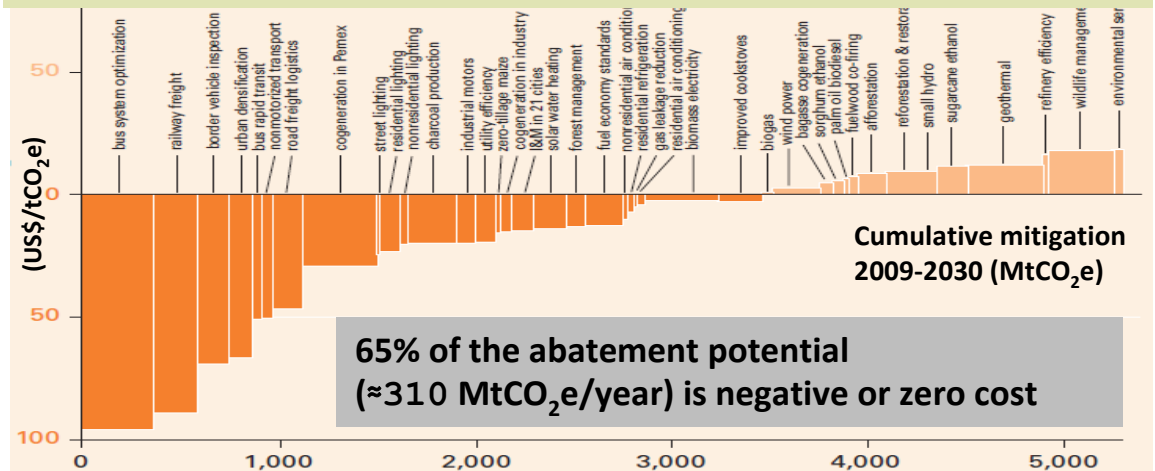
bus system optimization
railway freight
border vehicle inspection
urban densification
bus rapid transit
nonmotorized transport
road freight logistics
cogeneration in Pemex
street lighting
residential lighting
nonresidential lighting
charcoal production
industrial motors
utility efficiency
zero-tillage maize
cogeneration in industry
I&M in 21 cities
solar water heating
forest management
fuel economy standards
nonresidential air condition
residential refrigeration
gas leakage reduction
residential air conditioning
biomass electricity
improved cookstoves
biogas
wind power
bagasse cogeneration
sorghum ethanol
palm oil biodiesel
fuelwood co-firing
afforestation
reforestation & restora
small hydro
sugarcane ethanol
geothermal
refinery efficiency
wildlife manageme
environmental ser

50
0
50
100

(US\$/tCO$_2$e)

Cumulative mitigation 2009-2030 (MtCO$_2$e)

65% of the abatement potential (≈310 MtCO$_2$e/year) is negative or zero cost

0
1,000
2,000
3,000
4,000
5,000